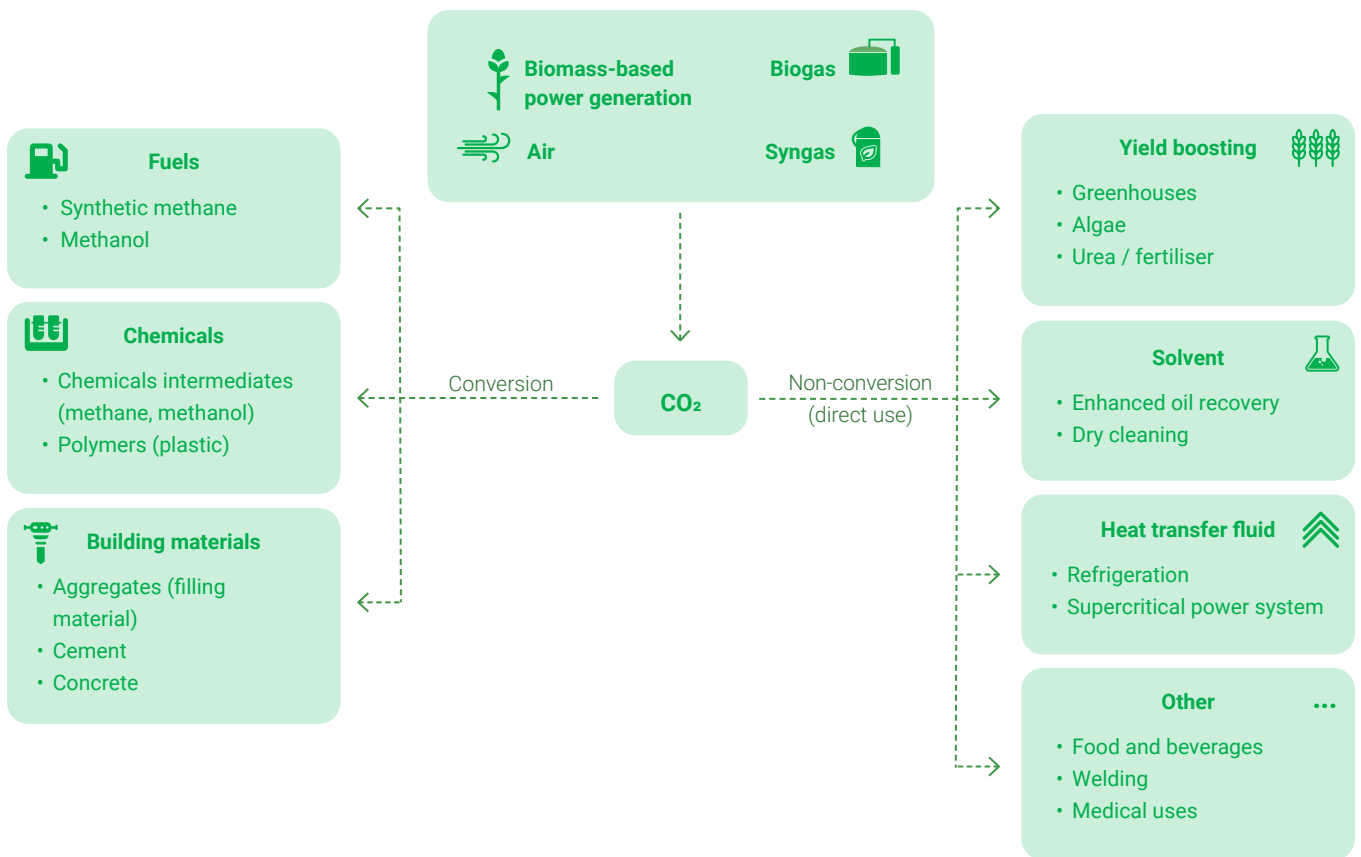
Biomass-based power generation

Biogas

Air

Syngas

Fuels
• Synthetic methane
• Methanol

Chemicals
• Chemicals intermediates (methane, methanol)
• Polymers (plastic)

Building materials
• Aggregates (filling material)
• Cement
• Concrete

Conversion

$CO_2$

Non-conversion (direct use)

Yield boosting
• Greenhouses
• Algae
• Urea / fertiliser

Solvent
• Enhanced oil recovery
• Dry cleaning

Heat transfer fluid
• Refrigeration
• Supercritical power system

Other
• Food and beverages
• Welding
• Medical uses